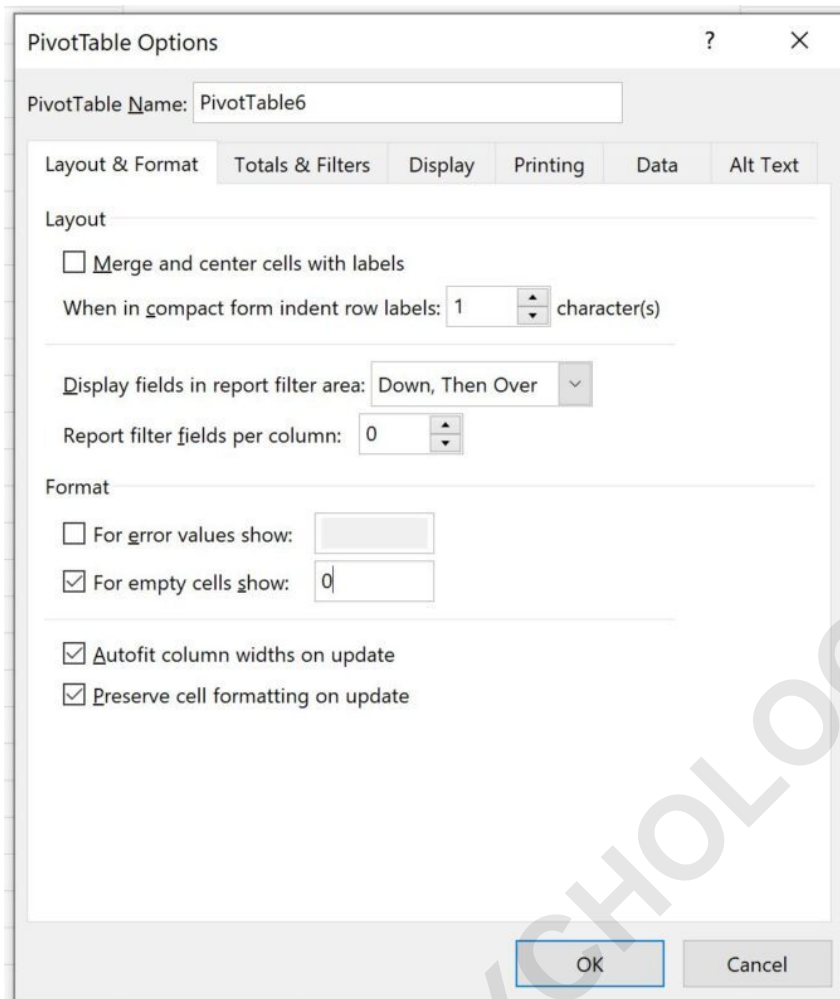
PivotTable Options

? ×

PivotTable Name: PivotTable6

Layout & Format | Totals & Filters | Display | Printing | Data | Alt Text

Layout

☐ Merge and center cells with labels

When in compact form indent row labels: 1 character(s)

Display fields in report filter area: Down, Then Over

Report filter fields per column: 0

Format

☐ For error values show:

☑ For empty cells show: 0

☑ Autofit column widths on update

☑ Preserve cell formatting on update

OK Cancel

CHOLO